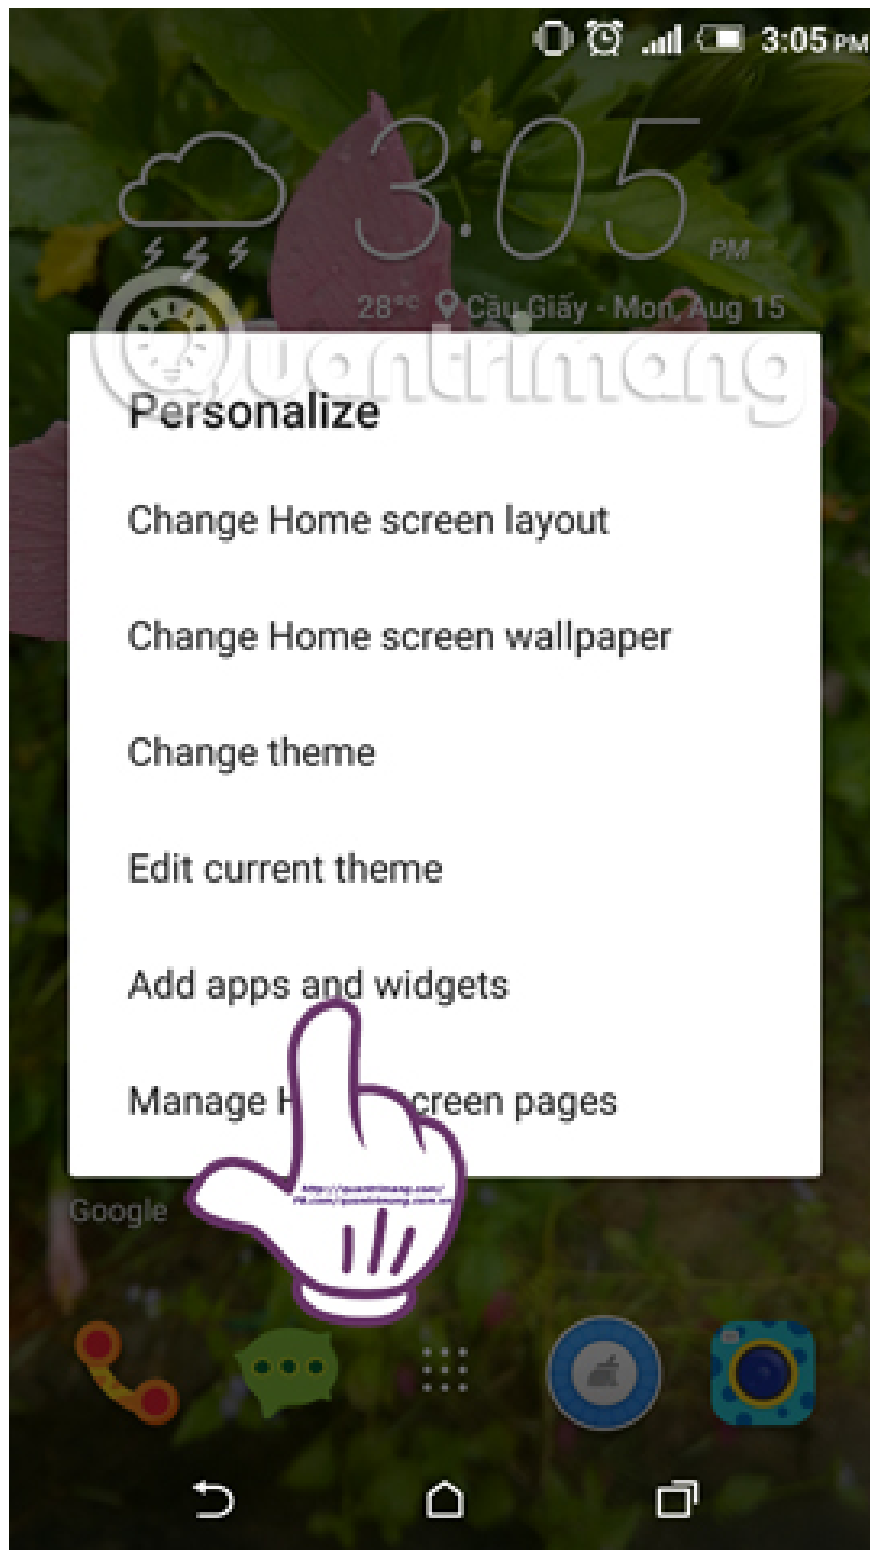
3:05 PM

3:05 PM

28°c Cầu Giấy - Mon, Aug 15

Quantrimang

Personalize

Change Home screen layout

Change Home screen wallpaper

Change theme

Edit current theme

Add apps and widgets

Manage H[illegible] screen pages

Google